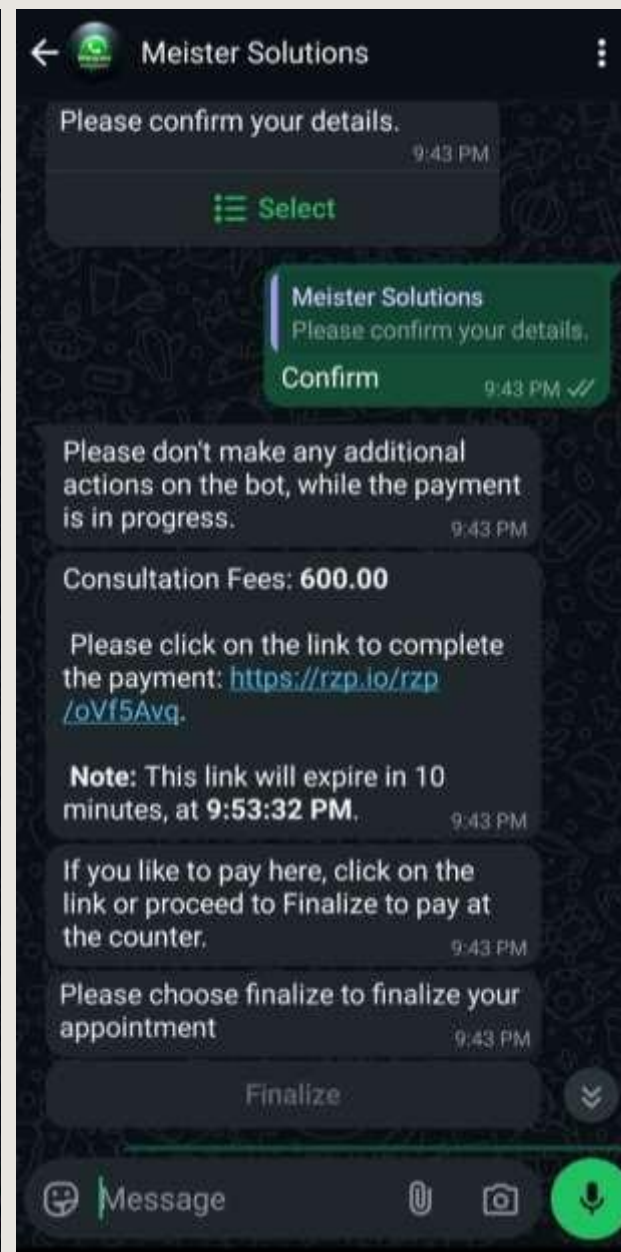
Meister Solutions

Please confirm your details.
9:43 PM

Select

Meister Solutions
Please confirm your details.
Confirm
9:43 PM

Please don't make any additional actions on the bot, while the payment is in progress.
9:43 PM

Consultation Fees: 600.00

Please click on the link to complete the payment: https://rzp.io/rzp/oVf5Avq.

Note: This link will expire in 10 minutes, at 9:53:32 PM.
9:43 PM

If you like to pay here, click on the link or proceed to Finalize to pay at the counter.
9:43 PM

Please choose finalize to finalize your appointment
9:43 PM

Finalize

Message